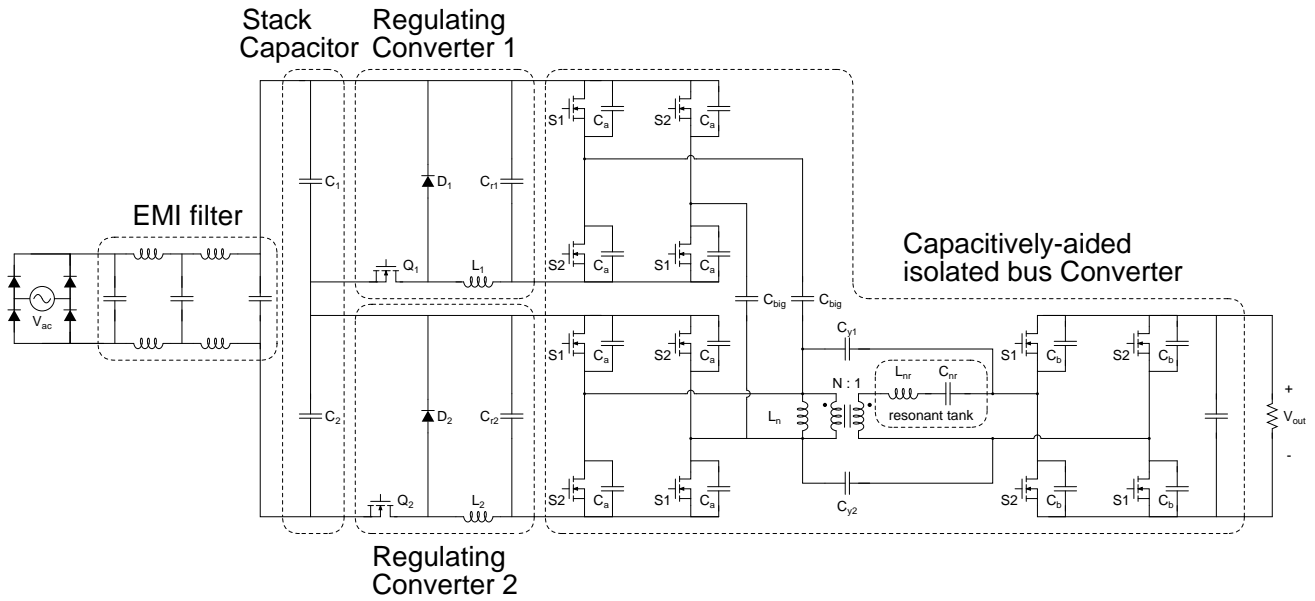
Stack Capacitor

Regulating Converter 1

EMI filter

$V_{ac}$

$C_1$

$C_2$

$D_1$

$C_{r1}$

$Q_1$

$L_1$

$D_2$

$C_{r2}$

$Q_2$

$L_2$

S1 $C_a$

S2 $C_a$

S2 $C_a$

S1 $C_a$

Capacitively-aided isolated bus Converter

$C_{big}$

$C_{big}$

S1 $C_a$

S2 $C_a$

S2 $C_a$

S1 $C_a$

$C_{y1}$

N : 1

$L_{nr}$

$C_{nr}$

resonant tank

$L_n$

$C_{y2}$

S1 $C_b$

S2 $C_b$

S2 $C_b$

S1 $C_b$

+

$V_{out}$

-

Regulating Converter 2